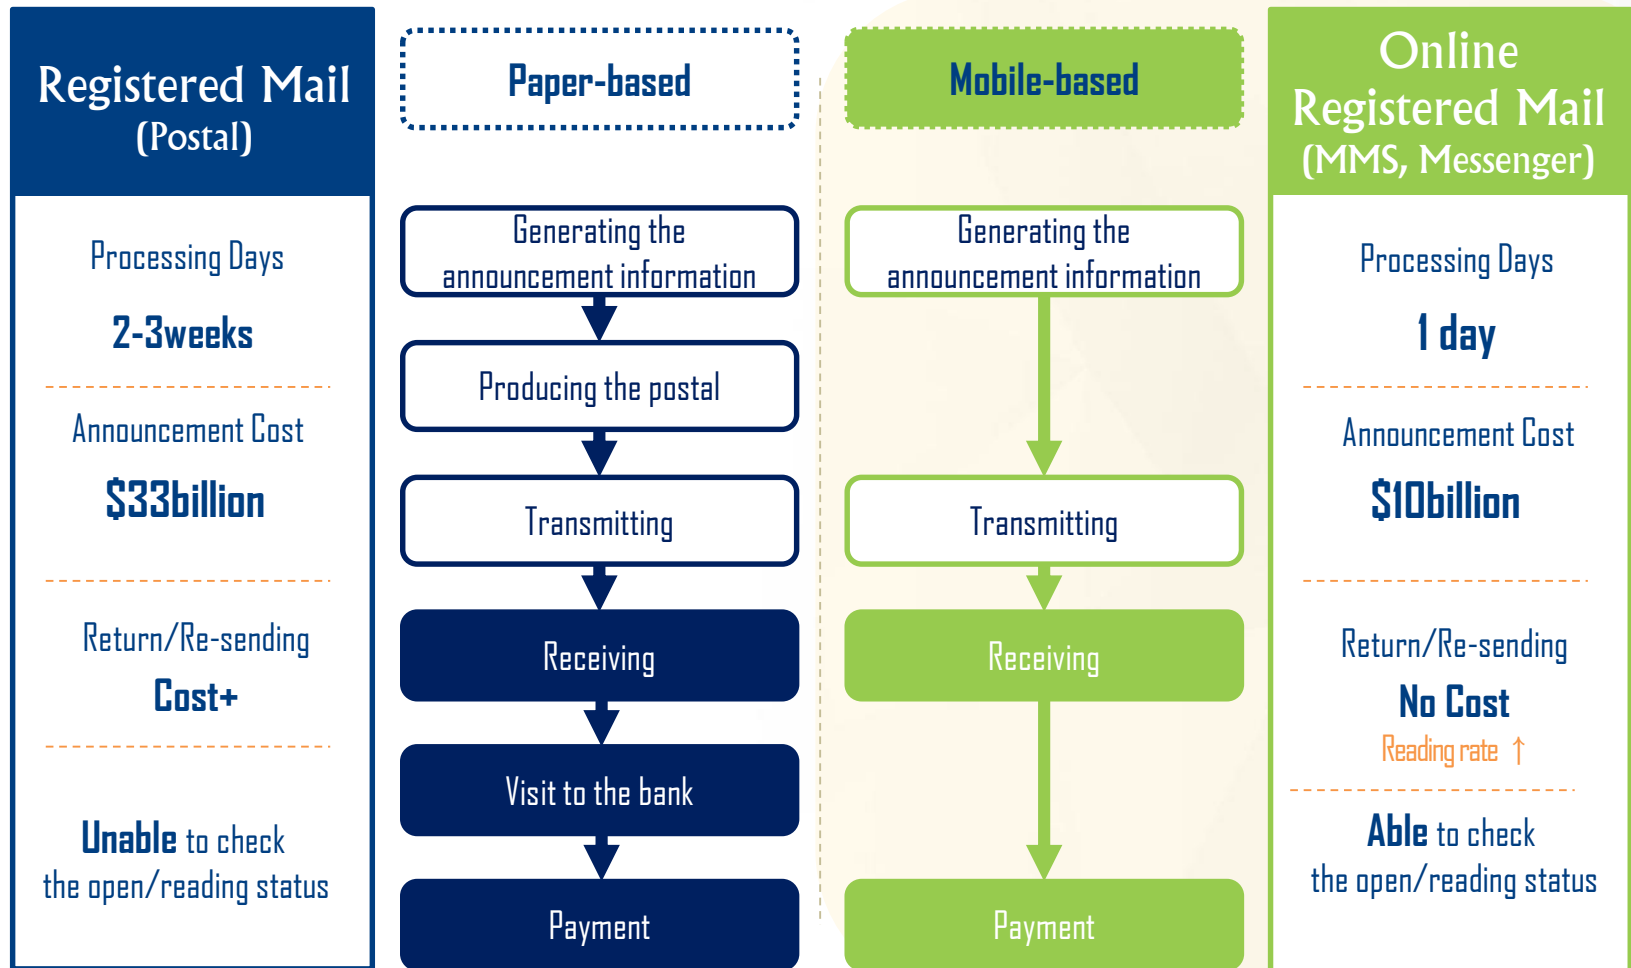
Registered Mail
(Postal)

Processing Days

2-3weeks

Announcement Cost

$33billion

Return/Re-sending

Cost+

Unable to check the open/reading status

Paper-based

Generating the announcement information

Producing the postal

Transmitting

Receiving

Visit to the bank

Payment

Mobile-based

Generating the announcement information

Transmitting

Receiving

Payment

Online
Registered Mail
(MMS, Messenger)

Processing Days

1 day

Announcement Cost

$10billion

Return/Re-sending

No Cost

Reading rate ↑

Able to check the open/reading status